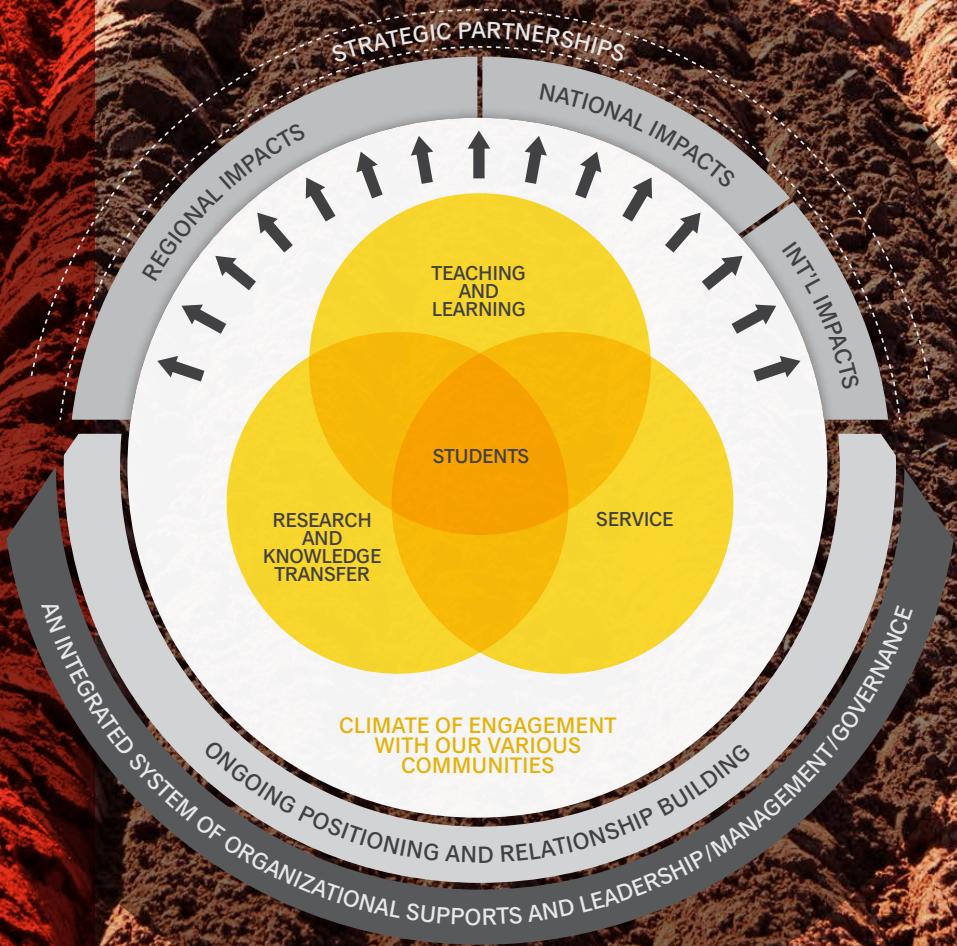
STRATEGIC PARTNERSHIPS

REGIONAL IMPACTS

NATIONAL IMPACTS

INT'L IMPACTS

TEACHING AND LEARNING

STUDENTS

RESEARCH AND KNOWLEDGE TRANSFER

SERVICE

CLIMATE OF ENGAGEMENT WITH OUR VARIOUS COMMUNITIES

ONGOING POSITIONING AND RELATIONSHIP BUILDING

AN INTEGRATED SYSTEM OF ORGANIZATIONAL SUPPORTS AND LEADERSHIP/MANAGEMENT/GOVERNANCE